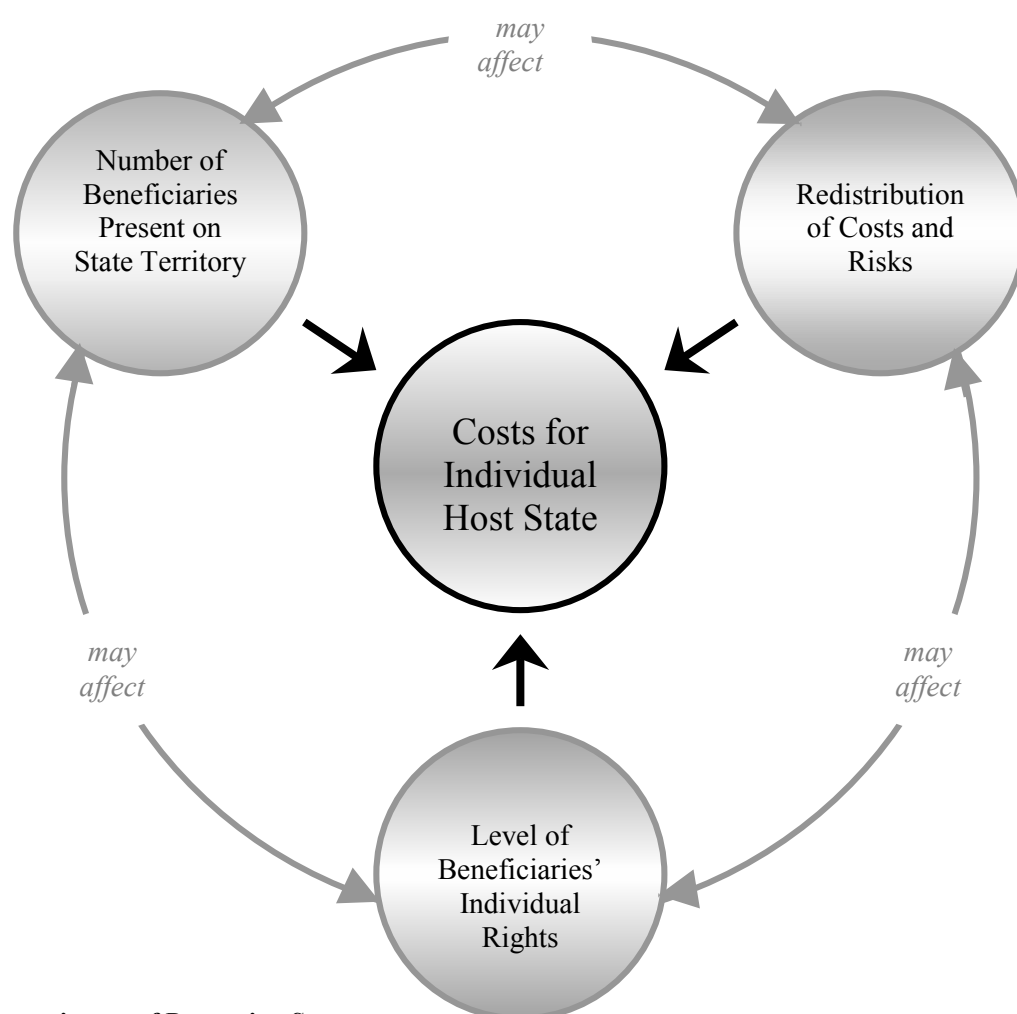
may affect

Number of Beneficiaries Present on State Territory

Redistribution of Costs and Risks

Costs for Individual Host State

may affect

may affect

Level of Beneficiaries' Individual Rights

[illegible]ations of Protection S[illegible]